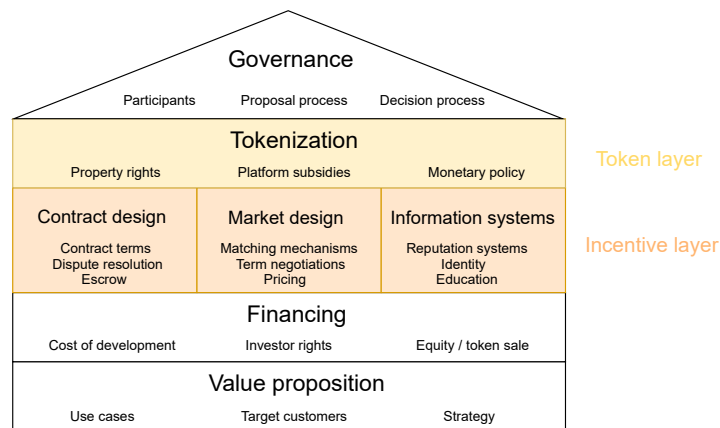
Governance

Participants Proposal process Decision process

Tokenization

Property rights Platform subsidies Monetary policy

Token layer

Contract design

Contract terms
Dispute resolution
Escrow

Market design

Matching mechanisms
Term negotiations
Pricing

Information systems

Reputation systems
Identity
Education

Incentive layer

Financing

Cost of development Investor rights Equity / token sale

Value proposition

Use cases Target customers Strategy